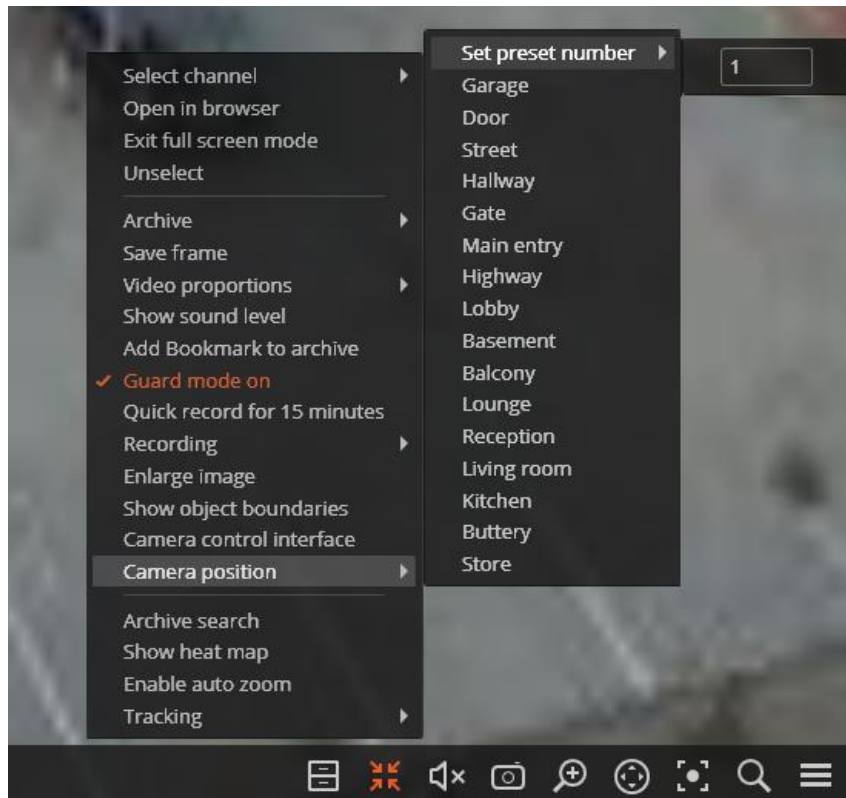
Select channel
Open in browser
Exit full screen mode
Unselect

Archive
Save frame
Video proportions
Show sound level
Add Bookmark to archive
✔ Guard mode on
Quick record for 15 minutes
Recording
Enlarge image
Show object boundaries
Camera control interface
Camera position

Archive search
Show heat map
Enable auto zoom
Tracking

Set preset number
Garage
Door
Street
Hallway
Gate
Main entry
Highway
Lobby
Basement
Balcony
Lounge
Reception
Living room
Kitchen
Buttery
Store

1